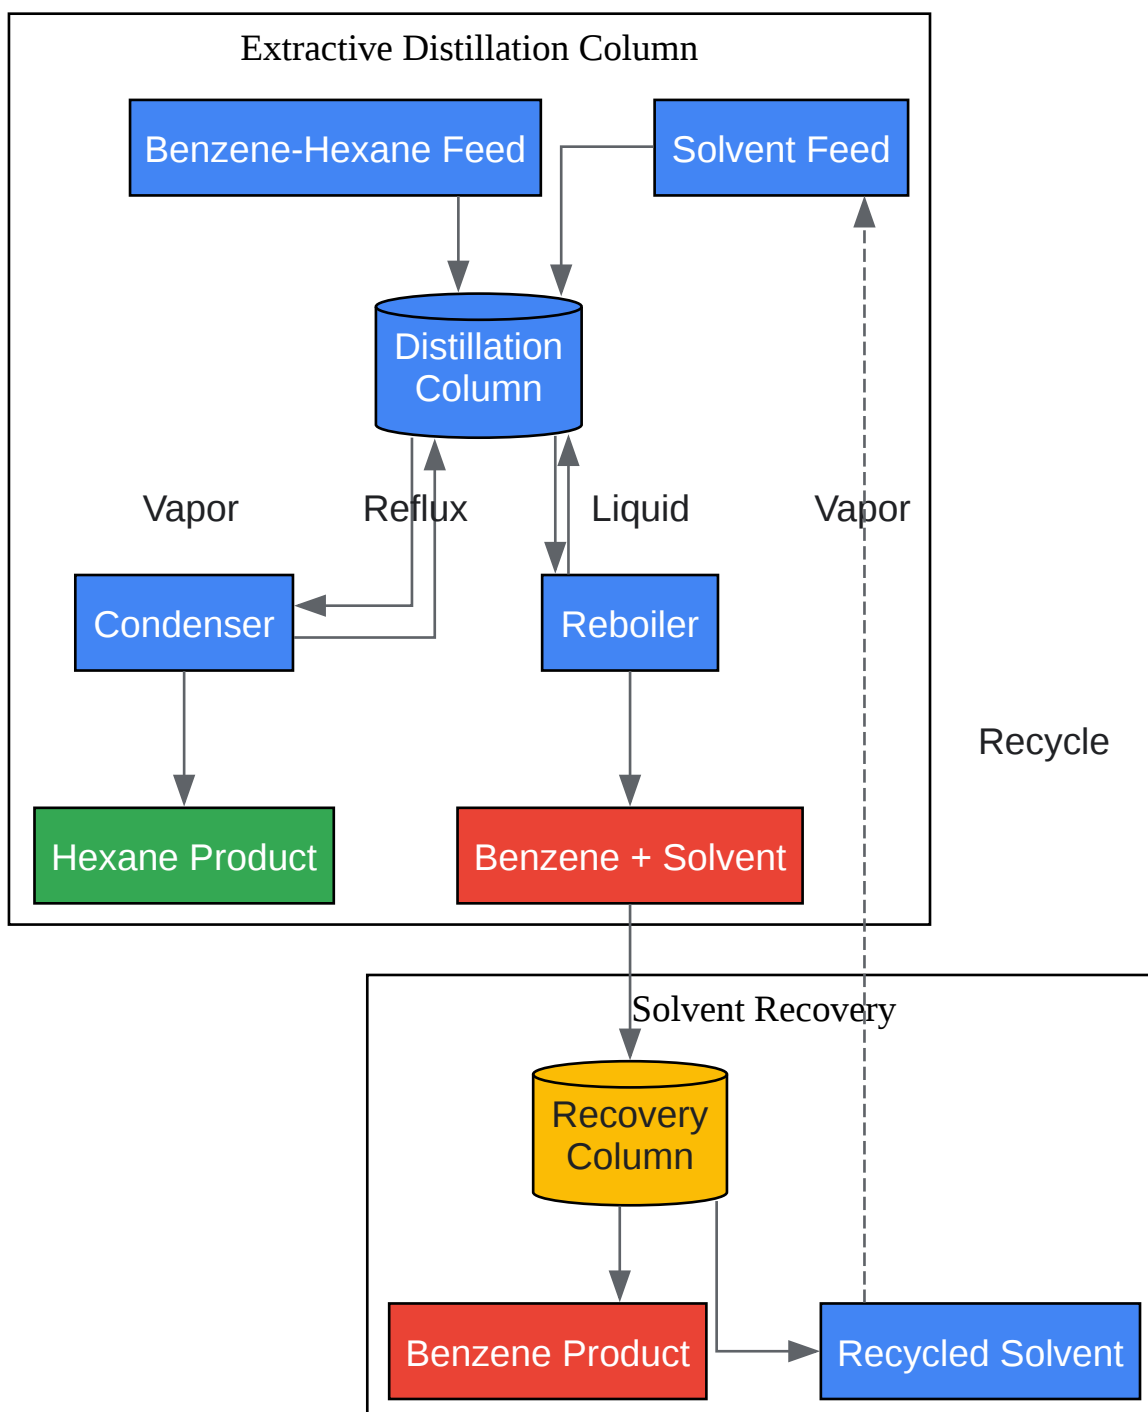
Extractive Distillation Column

Benzene-Hexane Feed

Solvent Feed

Distillation Column

Vapor

Reflux

Liquid

Vapor

Condenser

Reboiler

Recycle

Hexane Product

Benzene + Solvent

Solvent Recovery

Recovery Column

Benzene Product

Recycled Solvent